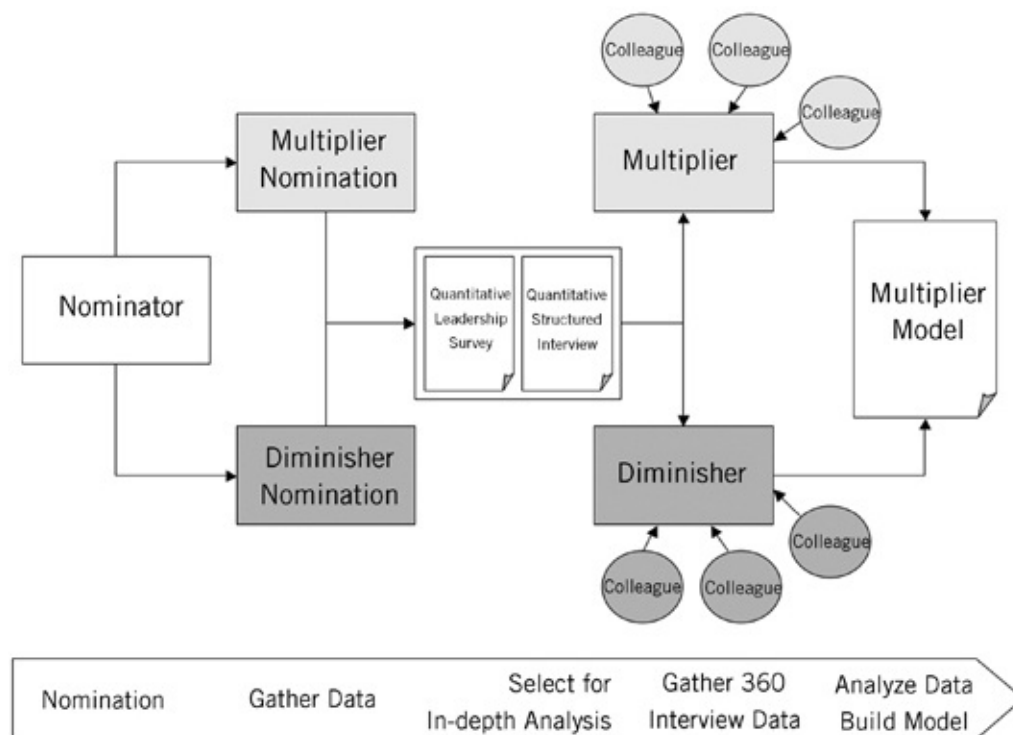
Colleague
Colleague
Colleague

Multiplier Nomination

Multiplier

Nominator

Quantitative Leadership Survey

Quantitative Structured Interview

Multiplier Model

Diminisher Nomination

Diminisher

Colleague
Colleague
Colleague

Nomination

Gather Data

Select for In-depth Analysis

Gather 360 Interview Data

Analyze Data Build Model